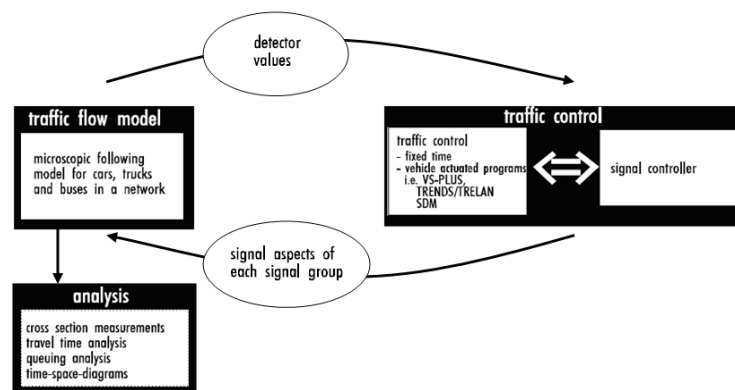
detector values

traffic flow model

microscopic following model for cars, trucks and buses in a network

traffic control

traffic control
- fixed time
- vehicle actuated programs
i.e. VS-PLUS,
TRENDS/TRELAN
SDM

signal controller

signal aspects of each signal group

analysis

cross section measurements
travel time analysis
queuing analysis
time-space-diagrams